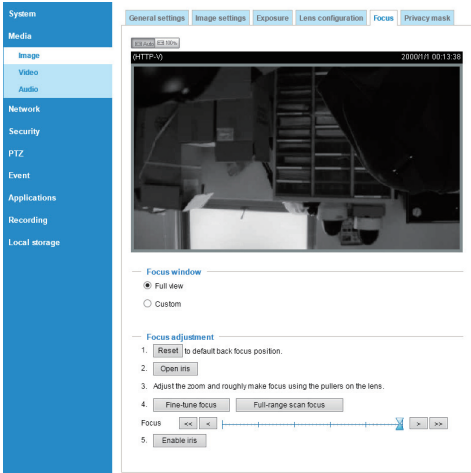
System
Media
Image
Video
Audio
Network
Security
PTZ
Event
Applications
Recording
Local storage

General settings | Image settings | Exposure | Lens configuration | Focus | Privacy mask

(HTTP-V) 2000/1/1 00:13:38

Focus window
Full view
Custom

Focus adjustment
1. Reset to default back focus position.
2. Open iris
3. Adjust the zoom and roughly make focus using the pullers on the lens.
4. Fine-tune focus Full-range scan focus
Focus << < > >>
5. Enable iris